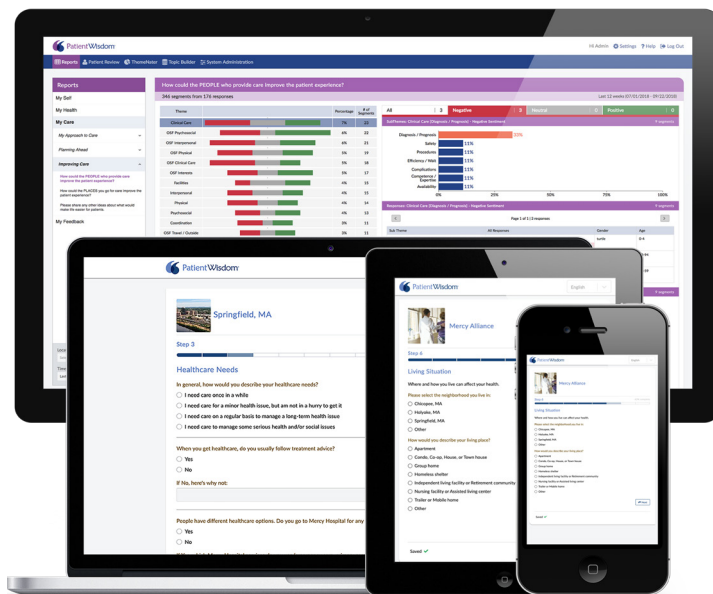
PatientWisdom

Hi Admin ⚙ Settings ? Help ↪ Log Out

Reports  Patient Review  ThemeMeter  Topic Builder  System Administration

Reports

My Self
My Health
My Care
My Approach to Care
Planning Ahead
Improving Care
How could the PEOPLE who provide care improve the patient experience?
How could the PLACES you go to for care improve the patient experience?
Please share any other ideas about what would make for a better experience for patients
My Feedback

How could the PEOPLE who provide care improve the patient experience?

346 segments from 176 responses

Last 12 weeks 07/01/2018 - 09/22/2018

| Theme | Percentage | # of Segments |
|---|---|---|
| Clinical Care | 7% | 23 |
| OSF Psychosocial | 6% | 22 |
| OSF Interpersonal | 6% | 21 |
| OSF Physical | 5% | 19 |
| OSF Clinical Care | 5% | 18 |
| OSF Interests | 5% | 16 |
| Facilities | 4% | 15 |
| Interpersonal | 4% | 15 |
| Physical | 4% | 14 |
| Psychosocial | 4% | 14 |
| Coordination | 3% | 11 |
| OSF Travel / Outside | 3% | 11 |

All 3 | Negative 3 | Neutral 0 | Positive 0

SubTheme: Clinical Care (Diagnosis / Prognosis) - Negative Sentiment

Diagnosis / Prognosis 33%
Safety 11%
Procedures 11%
Efficiency / Wait 11%
Complications 11%
Competence / Expertise 11%
Availability 11%

0% 25% 50% 75% 100%

Responses: Clinical Care (Diagnosis / Prognosis) - Negative Sentiment

Page 1 of 1 (3 responses)

Sub Theme | All Responses | Gender | Age

PatientWisdom

Springfield, MA

Step 3

Healthcare Needs

In general, how would you describe your healthcare needs?
I need care once in a while
I need care for a minor health issue, but am not in a hurry to get it
I need care on a regular basis to manage a long-term health issue
I need care to manage some serious health and/or social issues

When you get healthcare, do you usually follow treatment advice?
Yes
No

If No, here's why not:

People have different healthcare options. Do you go to Mercy Hospital for any
Yes
No

PatientWisdom
English

Mercy Alliance

Step 6

Living Situation

Where and how you live can affect your health.

Please select the neighborhood you live in
Chicopee, MA
Holyoke, MA
Springfield, MA
Other

How would you describe your living place?
Apartment
Condo, Co-op, House, or Town house
Group home
Homeless shelter
Independent living facility or Retirement community
Nursing facility or Assisted living center
Trailer or Mobile home
Other

Saved ✓

PatientWisdom

Mercy Alliance

Living Situation

Saved